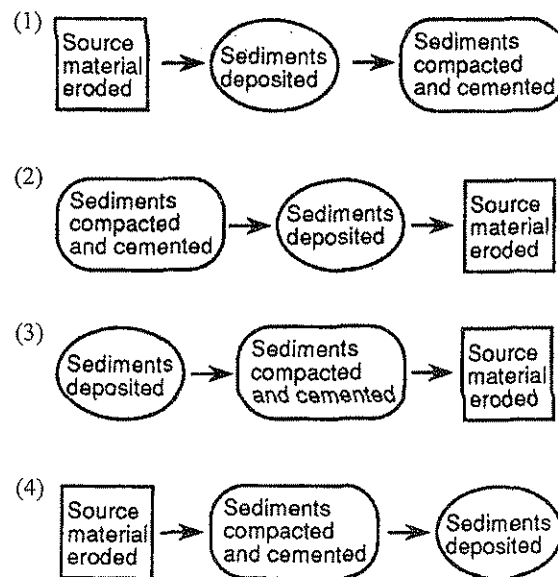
(1) Source material eroded → Sediments deposited → Sediments compacted and cemented

(2) Sediments compacted and cemented → Sediments deposited → Source material eroded

(3) Sediments deposited → Sediments compacted and cemented → Source material eroded

(4) Source material eroded → Sediments compacted and cemented → Sediments deposited